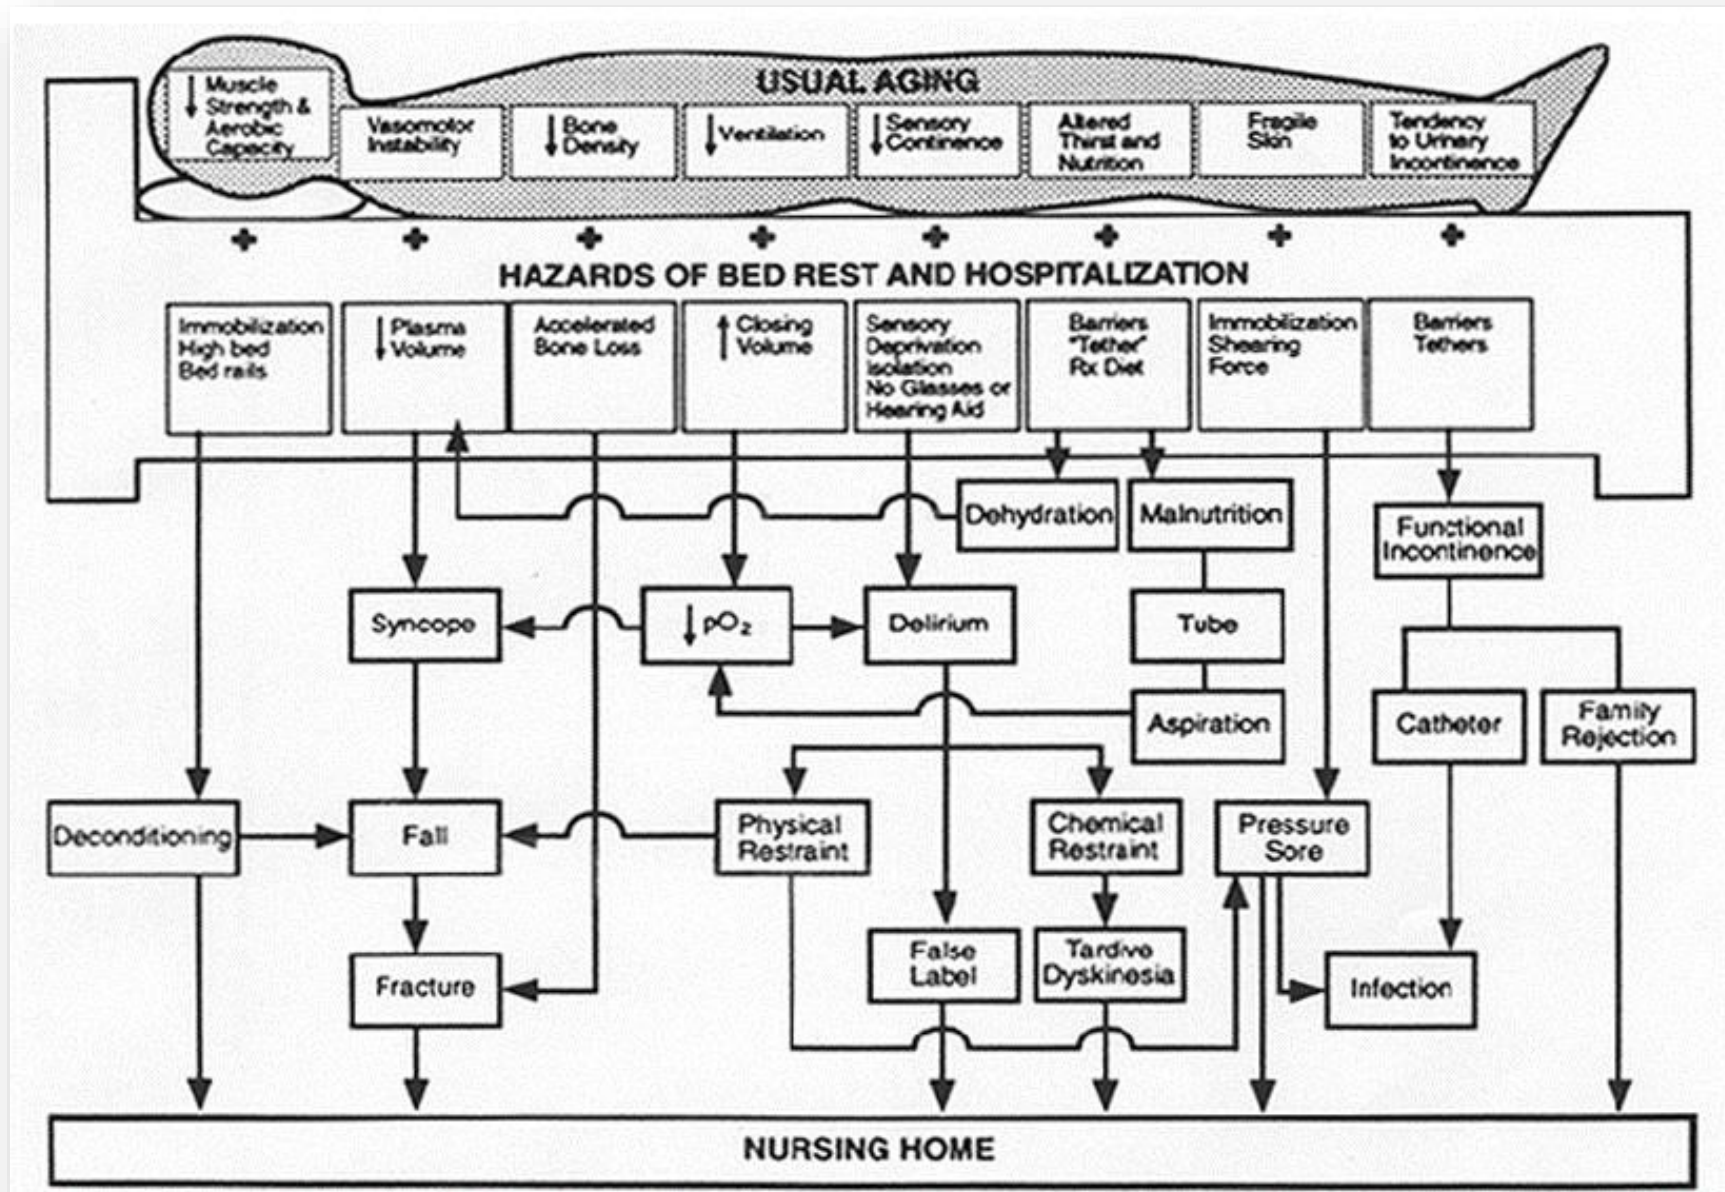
USUAL AGING

↓ Muscle Strength & Aerobic Capacity

Vasomotor Instability

↓ Bone Density

↓ Ventilation

↓ Sensory Continence

Altered Thirst and Nutrition

Fragile Skin

Tendency to Urinary Incontinence

+ + + + + + + +

HAZARDS OF BED REST AND HOSPITALIZATION

Immobilization High bed Bed rails

↓ Plasma Volume

Accelerated Bone Loss

↑ Closing Volume

Sensory Deprivation Isolation No Glasses or Hearing Aid

Barriers "Tether" Rx Diet

Immobilization Shearing Force

Barriers Tethers

Dehydration

Malnutrition

Functional Incontinence

Syncope

↓ $pO_2$

Delirium

Tube

Aspiration

Catheter

Family Rejection

Deconditioning

Fall

Physical Restraint

Chemical Restraint

Pressure Sore

False Label

Tardive Dyskinesia

Fracture

Infection

NURSING HOME